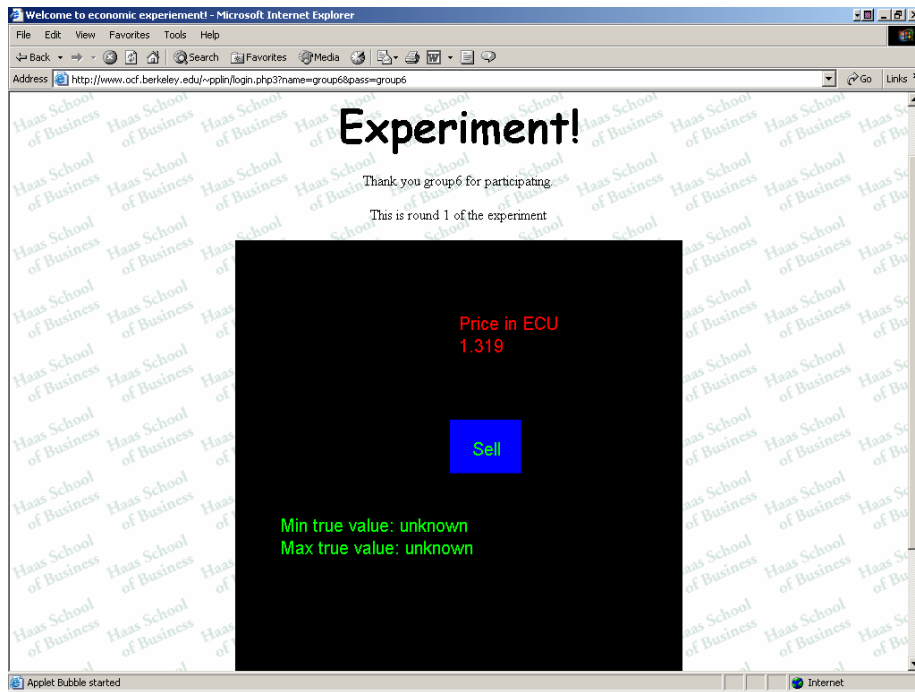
Welcome to economic experiement! - Microsoft Internet Explorer

File Edit View Favorites Tools Help

Back Search Favorites Media

Address http://www.ocf.berkeley.edu/~pplin/login.php3?name=group6&pass=group6

Go Links

Experiment!

Thank you group6 for participating.

This is round 1 of the experiment

Price in ECU
1.319

Sell

Min true value: unknown
Max true value: unknown

Applet Bubble started

Internet